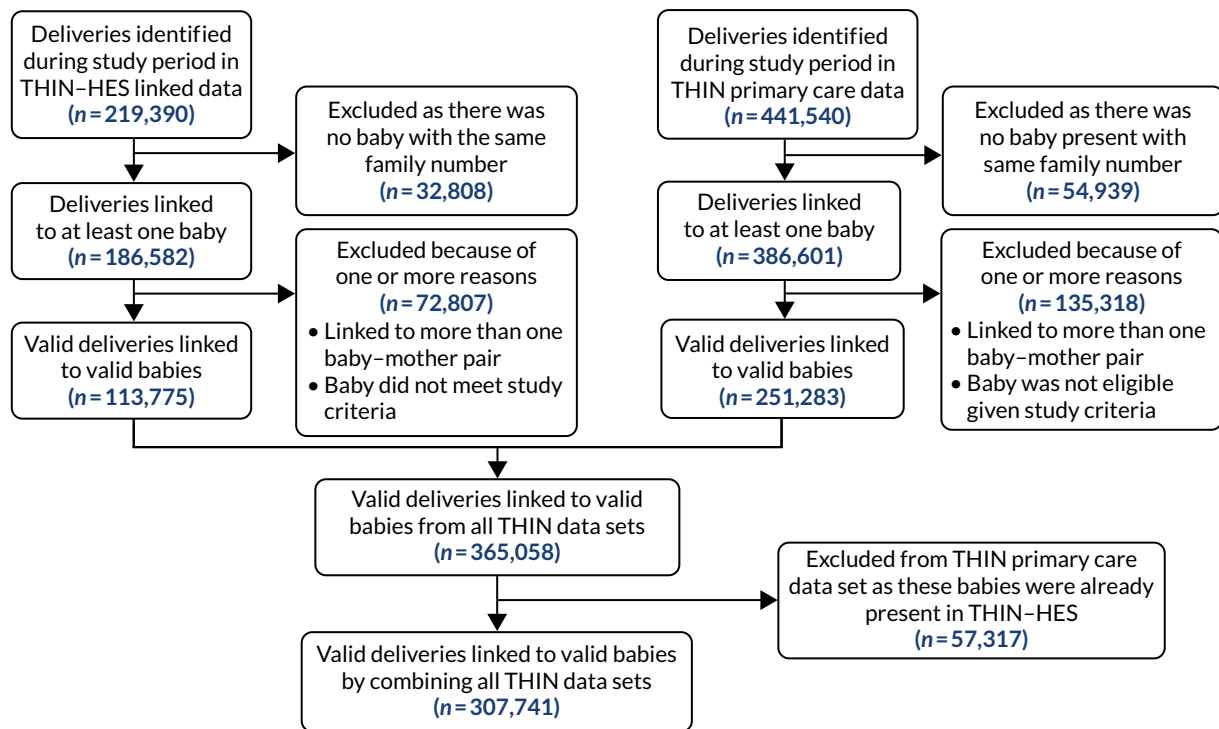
Deliveries identified during study period in THIN–HES linked data
($n$ = 219,390)

Excluded as there was no baby with the same family number
($n$ = 32,808)

Deliveries linked to at least one baby
($n$ = 186,582)

Excluded because of one or more reasons
($n$ = 72,807)
• Linked to more than one baby–mother pair
• Baby did not meet study criteria

Valid deliveries linked to valid babies
($n$ = 113,775)

Deliveries identified during study period in THIN primary care data
($n$ = 441,540)

Excluded as there was no baby present with same family number
($n$ = 54,939)

Deliveries linked to at least one baby
($n$ = 386,601)

Excluded because of one or more reasons
($n$ = 135,318)
• Linked to more than one baby–mother pair
• Baby was not eligible given study criteria

Valid deliveries linked to valid babies
($n$ = 251,283)

Valid deliveries linked to valid babies from all THIN data sets
($n$ = 365,058)

Excluded from THIN primary care data set as these babies were already present in THIN–HES
($n$ = 57,317)

Valid deliveries linked to valid babies by combining all THIN data sets
($n$ = 307,741)